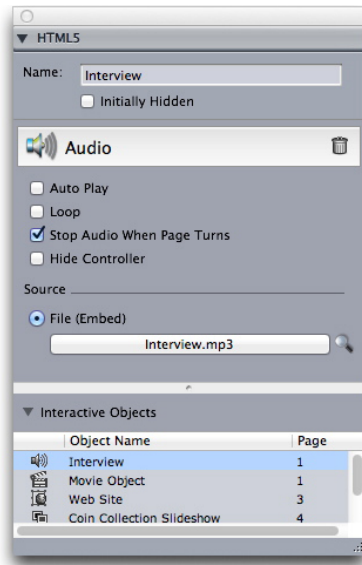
▼ HTML5

Name: Interview

Initially Hidden

Audio

Auto Play

Loop

Stop Audio When Page Turns

Hide Controller

Source

File (Embed)

Interview.mp3

▼ Interactive Objects

| Object Name | Page |
|---|---|
| Interview | 1 |
| Movie Object | 1 |
| Web Site | 3 |
| Coin Collection Slideshow | 4 |